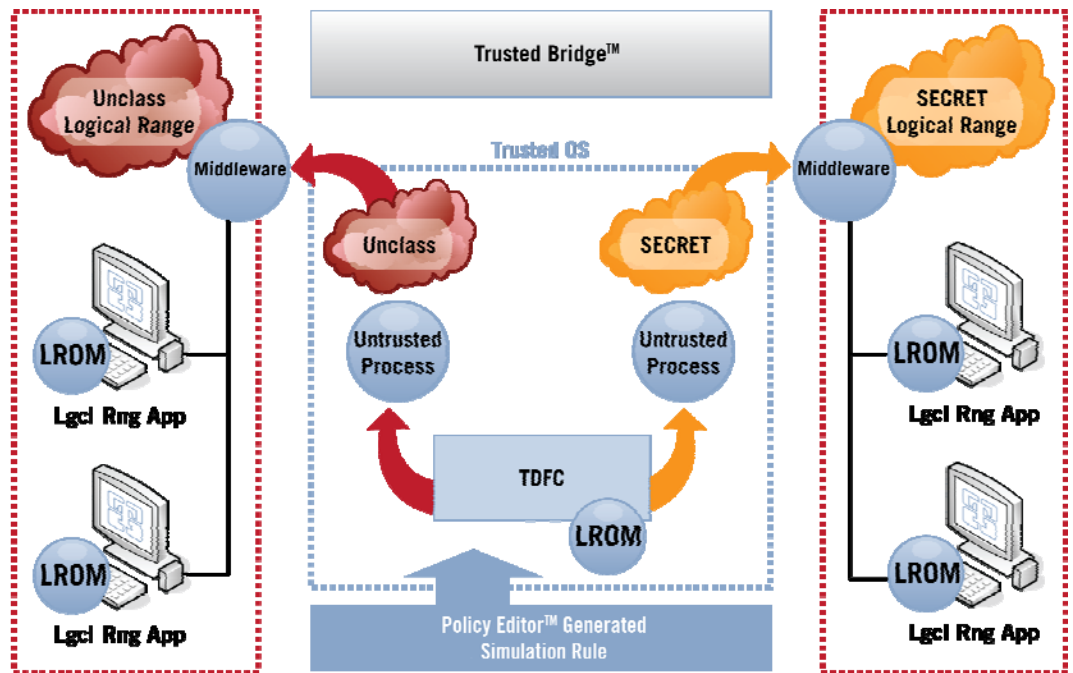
Trusted Bridge™

Unclass Logical Range

Middleware

LROM

Lgcl Rng App

LROM

Lgcl Rng App

Trusted OS

Unclass

SECRET

Untrusted Process

Untrusted Process

TDFC

LROM

Policy Editor™ Generated Simulation Rule

SECRET Logical Range

Middleware

LROM

Lgcl Rng App

LROM

Lgcl Rng App